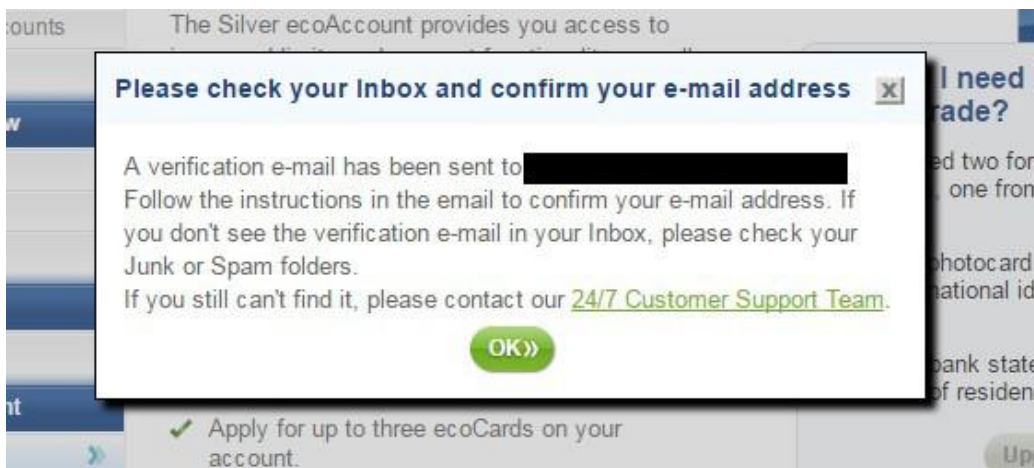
:ounts

The Silver ecoAccount provides you access to

w

Please check your Inbox and confirm your e-mail address

x

A verification e-mail has been sent to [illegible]
Follow the instructions in the email to confirm your e-mail address. If you don't see the verification e-mail in your Inbox, please check your Junk or Spam folders.
If you still can't find it, please contact our 24/7 Customer Support Team.

OK»

l need
rade?

ed two for
, one from

photocard
national id

bank state
of residen

nt

Apply for up to three ecoCards on your account.

»

Up